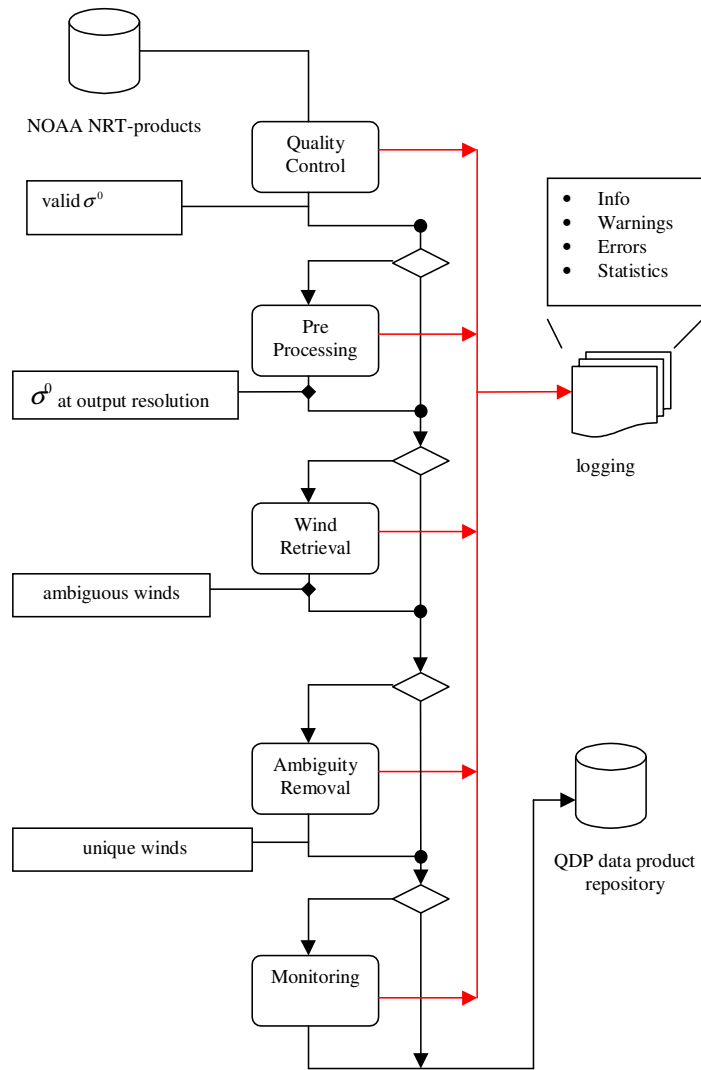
NOAA NRT-products

Quality Control

valid $\sigma^0$

- Info
- Warnings
- Errors
- Statistics

Pre Processing

$\sigma^0$ at output resolution

logging

Wind Retrieval

ambiguous winds

Ambiguity Removal

unique winds

QDP data product repository

Monitoring